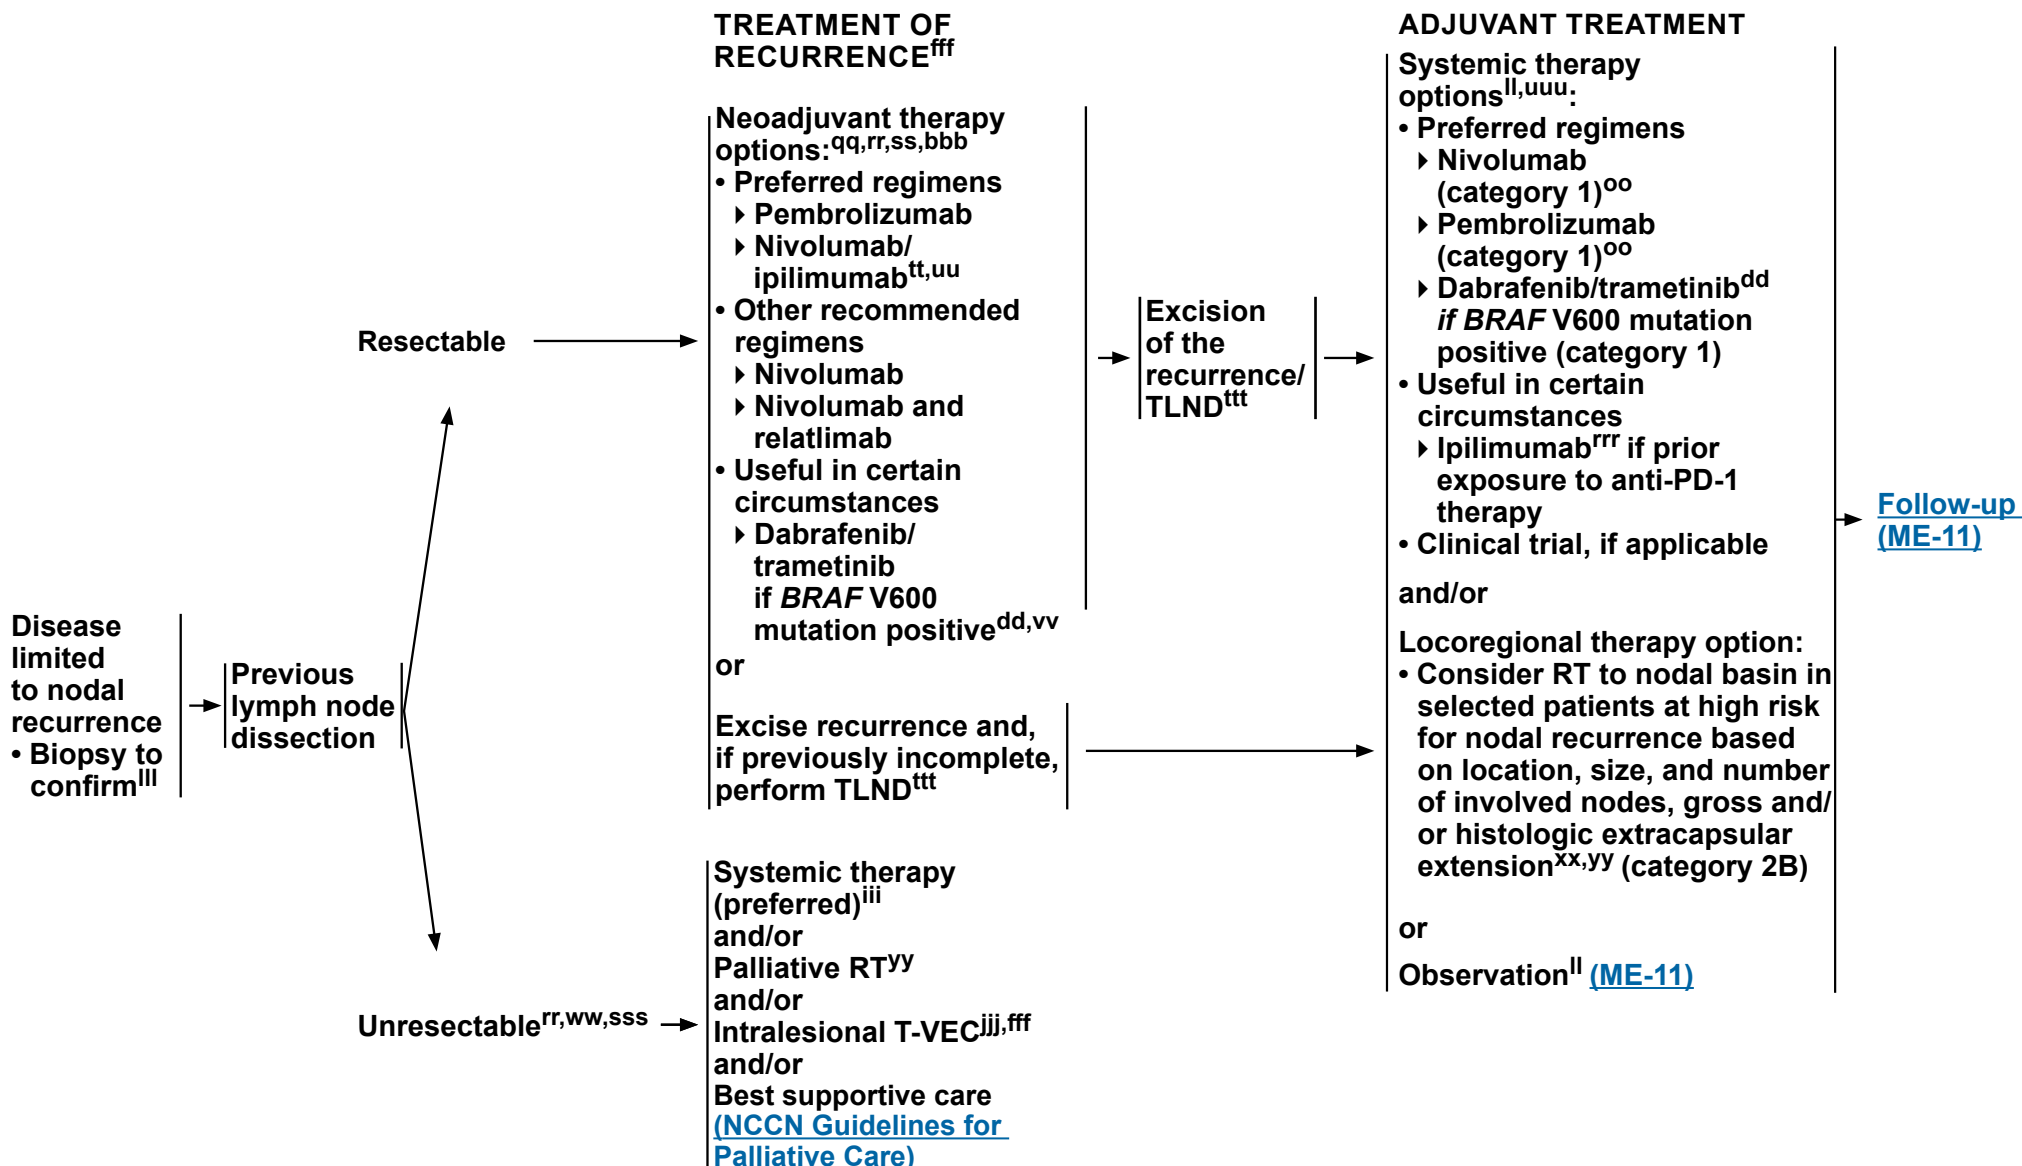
TREATMENT OF RECURRENCE$^{fff}$

ADJUVANT TREATMENT

Disease limited to nodal recurrence
• Biopsy to confirm$^{lll}$

Previous lymph node dissection

Resectable

Neoadjuvant therapy options:$^{qq,rr,ss,bbb}$
• Preferred regimens
‣ Pembrolizumab
‣ Nivolumab/ ipilimumab$^{tt,uu}$
• Other recommended regimens
‣ Nivolumab
‣ Nivolumab and relatlimab
• Useful in certain circumstances
‣ Dabrafenib/ trametinib if *BRAF* V600 mutation positive$^{dd,vv}$
or

Excision of the recurrence/ TLND$^{ttt}$

Excise recurrence and, if previously incomplete, perform TLND$^{ttt}$

Systemic therapy options$^{ll,uuu}$:
• Preferred regimens
‣ Nivolumab (category 1)$^{oo}$
‣ Pembrolizumab (category 1)$^{oo}$
‣ Dabrafenib/trametinib$^{dd}$ *if BRAF* V600 mutation positive (category 1)
• Useful in certain circumstances
‣ Ipilimumab$^{rrr}$ if prior exposure to anti-PD-1 therapy
• Clinical trial, if applicable

and/or

Locoregional therapy option:
• Consider RT to nodal basin in selected patients at high risk for nodal recurrence based on location, size, and number of involved nodes, gross and/ or histologic extracapsular extension$^{xx,yy}$ (category 2B)

or

Observation$^{ll}$ (ME-11)

Follow-up (ME-11)

Unresectable$^{rr,ww,sss}$

Systemic therapy (preferred)$^{iii}$
and/or
Palliative RT$^{yy}$
and/or
Intralesional T-VEC$^{jjj,fff}$
and/or
Best supportive care (NCCN Guidelines for Palliative Care)